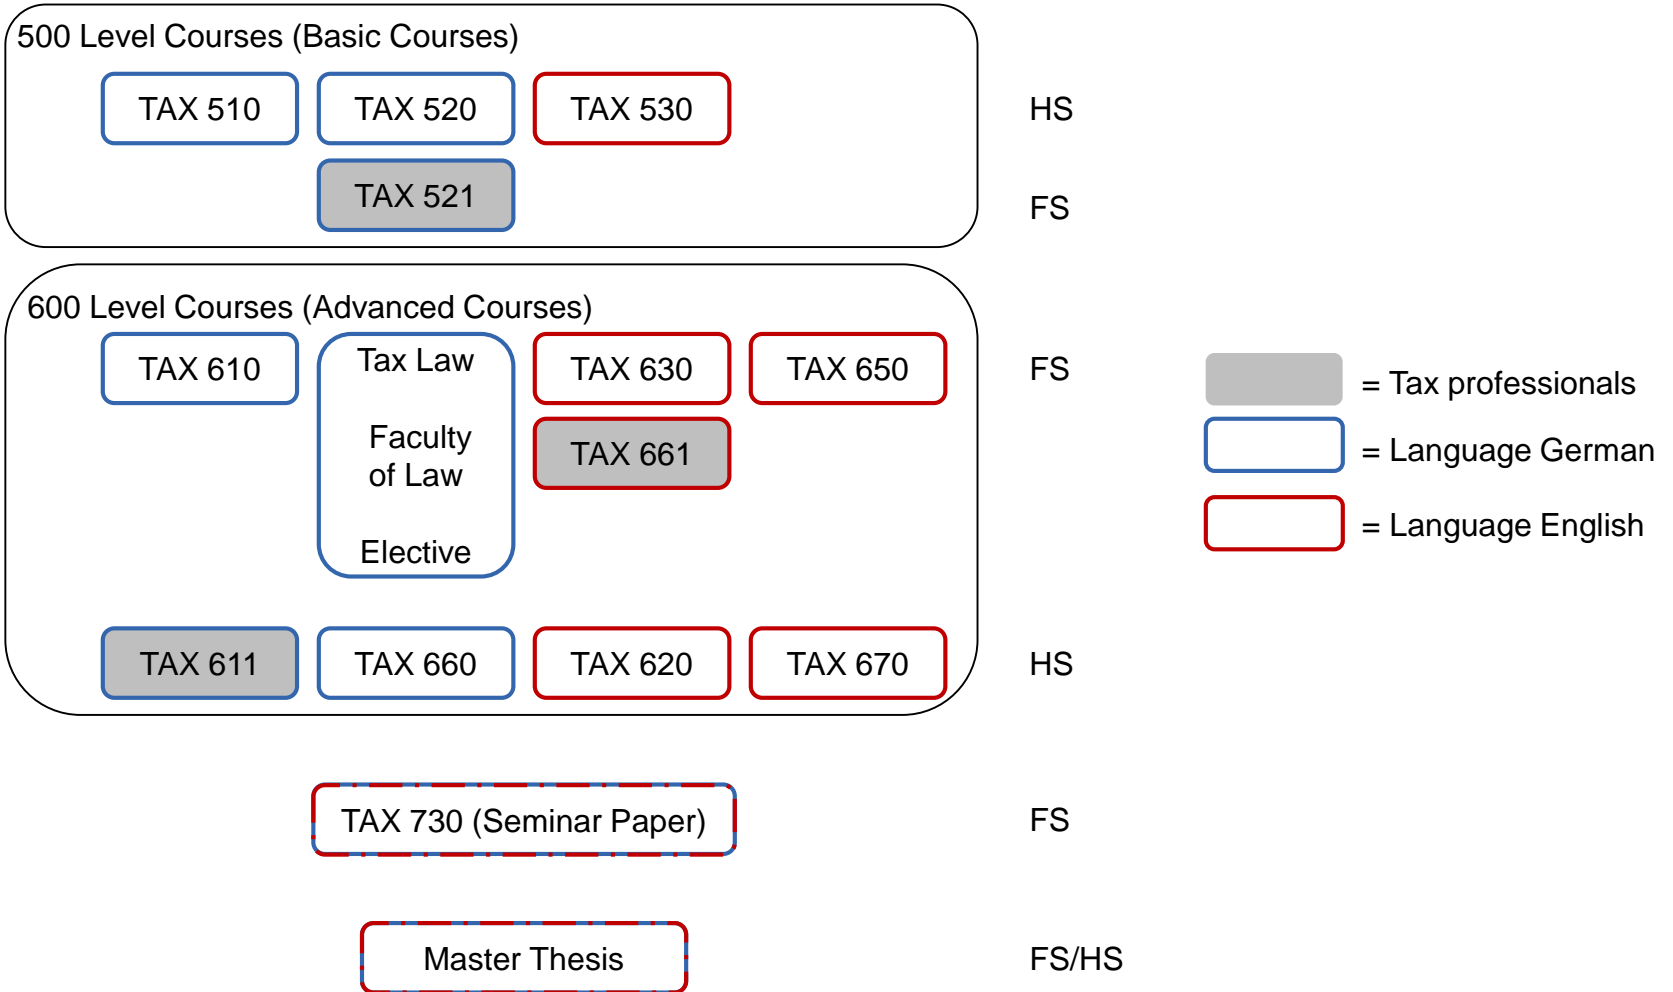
500 Level Courses (Basic Courses)

TAX 510 TAX 520 TAX 530 HS

TAX 521 FS

600 Level Courses (Advanced Courses)

TAX 610

Tax Law

Faculty of Law

Elective

TAX 630 TAX 650 FS

TAX 661

TAX 611 TAX 660 TAX 620 TAX 670 HS

TAX 730 (Seminar Paper) FS

Master Thesis FS/HS

= Tax professionals

= Language German

= Language English